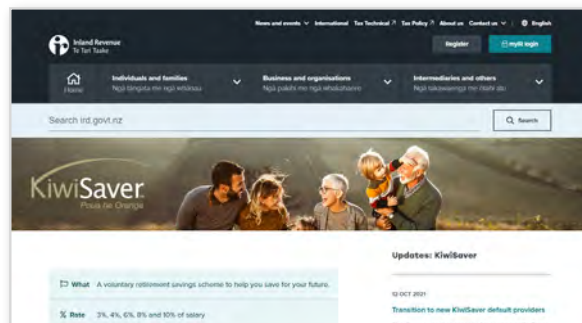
Inland Revenue
Te Tari Taake

News and events International Tax Technical Tax Policy About us Contact us English

Register myIR login

Home

Individuals and families
Ngā tāngata me ngā whānau

Business and organisations
Ngā pakihi me ngā whakahaere

Intermediaries and others
Ngā takawaenga me ētahi atu

Search ird.govt.nz

Search

KiwiSaver
Poua ne Oranga

Updates: KiwiSaver

What A voluntary retirement savings scheme to help you save for your future.

Rate 3%, 4%, 6%, 8% and 10% of salary

12 OCT 2021

Transition to new KiwiSaver default providers